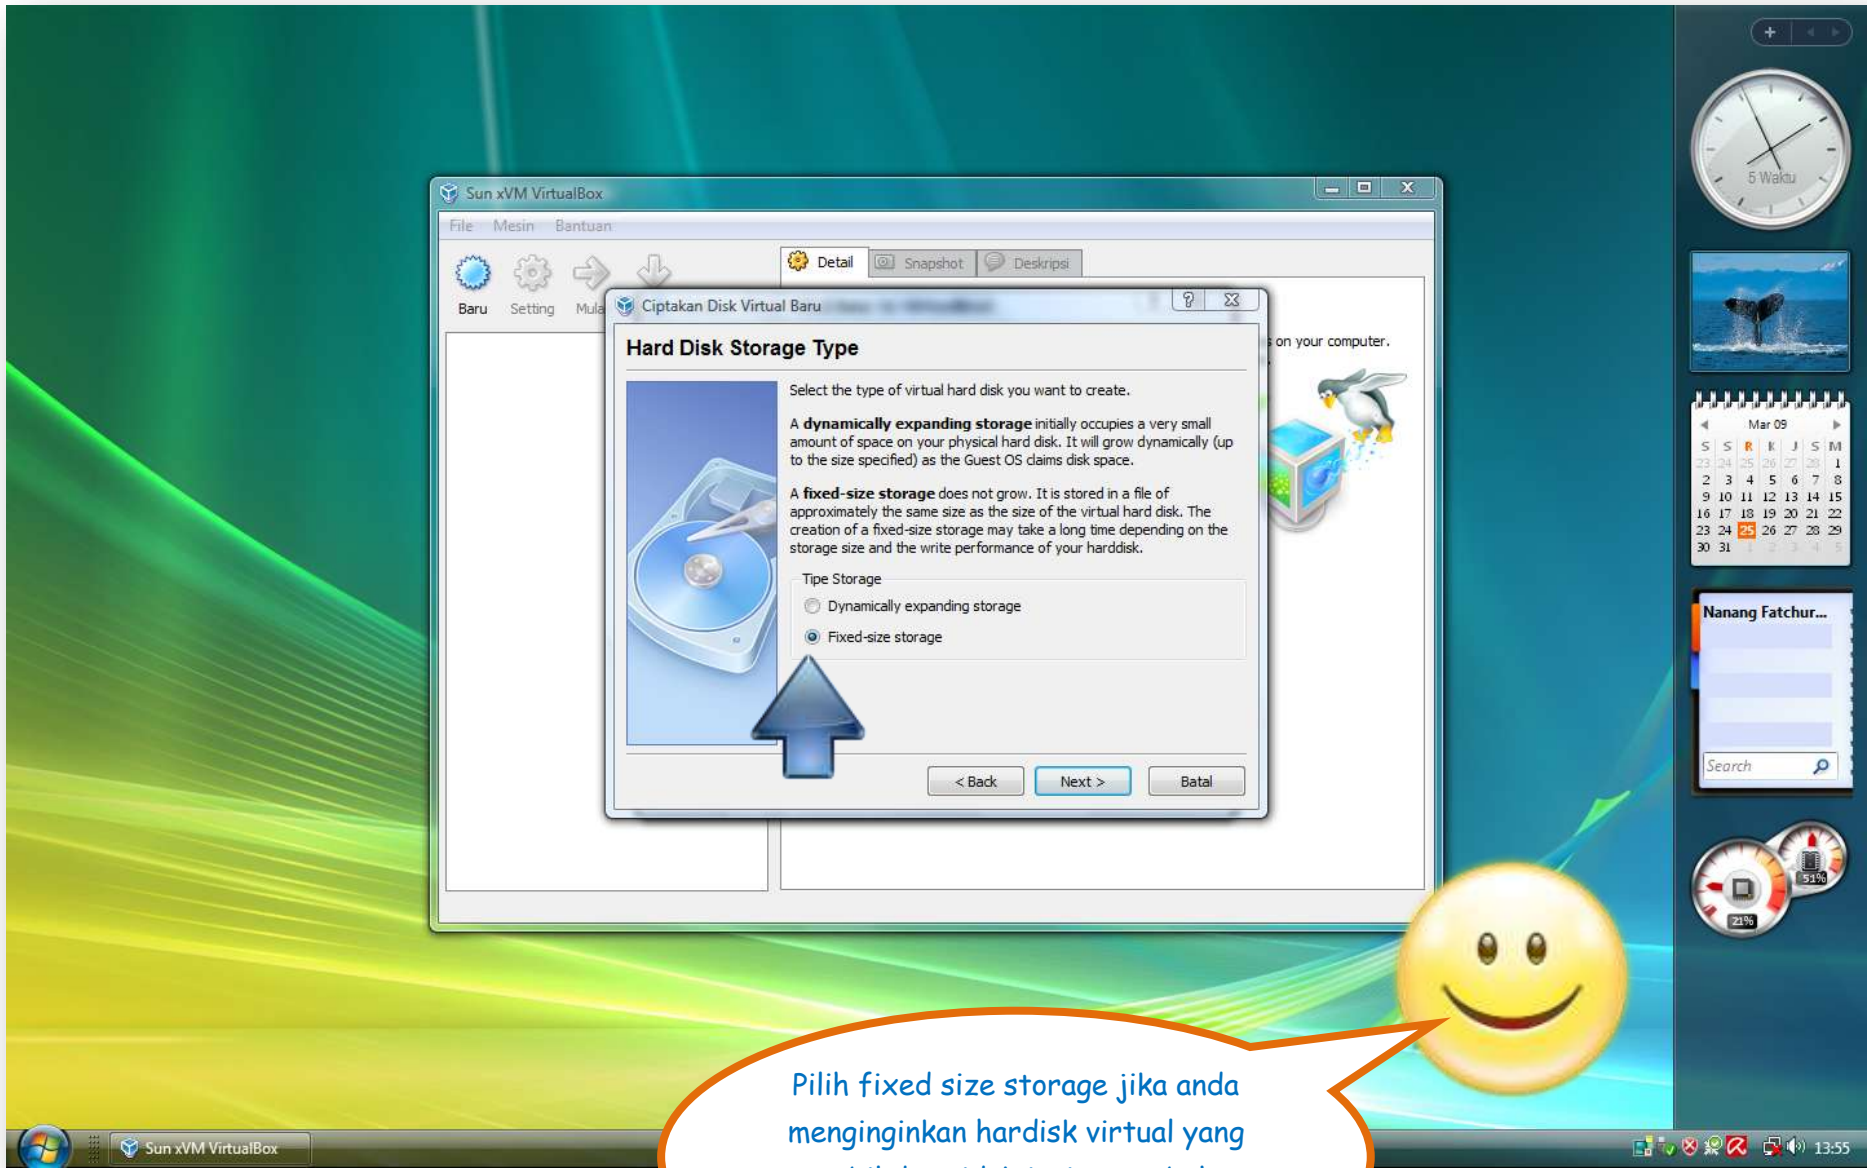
Sun xVM VirtualBox

File Mesin Bantuan

Baru Setting Mula

Detail Snapshot Deskripsi

on your computer.

Ciptakan Disk Virtual Baru

Hard Disk Storage Type

Select the type of virtual hard disk you want to create.

A **dynamically expanding storage** initially occupies a very small amount of space on your physical hard disk. It will grow dynamically (up to the size specified) as the Guest OS claims disk space.

A **fixed-size storage** does not grow. It is stored in a file of approximately the same size as the virtual hard disk. The creation of a fixed-size storage may take a long time depending on the storage size and the write performance of your harddisk.

Tipe Storage

Dynamically expanding storage

Fixed-size storage

< Back Next > Batal

5 Waktu

Mar 09

| S | S | R | K | J | S | M |
|---|---|---|---|---|---|---|
| 23 | 24 | 25 | 26 | 27 | 28 | 1 |
| 2 | 3 | 4 | 5 | 6 | 7 | 8 |
| 9 | 10 | 11 | 12 | 13 | 14 | 15 |
| 16 | 17 | 18 | 19 | 20 | 21 | 22 |
| 23 | 24 | 25 | 26 | 27 | 28 | 29 |
| 30 | 31 | 1 | 2 | 3 | 4 | 5 |

Nanang Fatchur...

Search

51%

21%

Pilih fixed size storage jika anda menginginkan hardisk virtual yang

Sun xVM VirtualBox

13:55